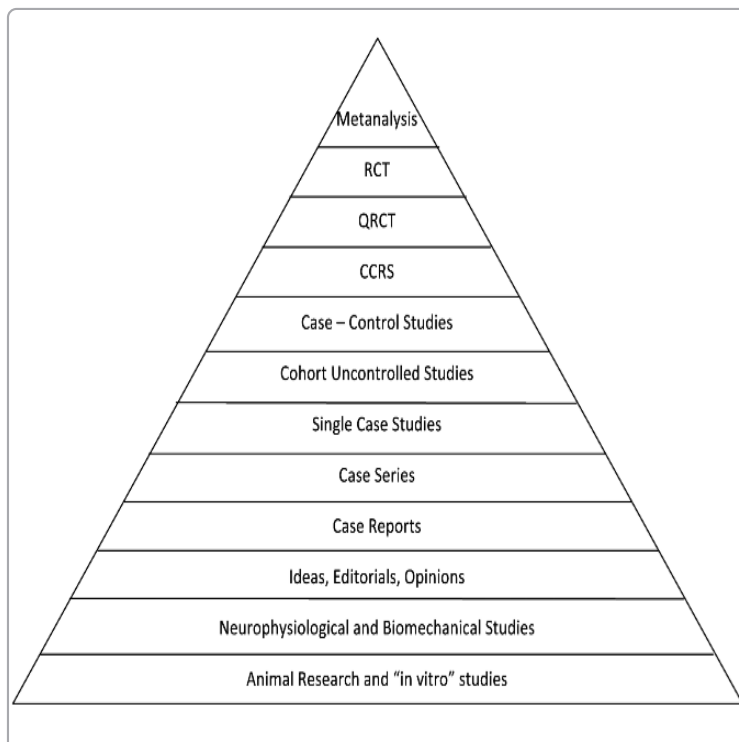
Metanalysis

RCT

QRCT

CCRS

Case – Control Studies

Cohort Uncontrolled Studies

Single Case Studies

Case Series

Case Reports

Ideas, Editorials, Opinions

Neurophysiological and Biomechanical Studies

Animal Research and "in vitro" studies